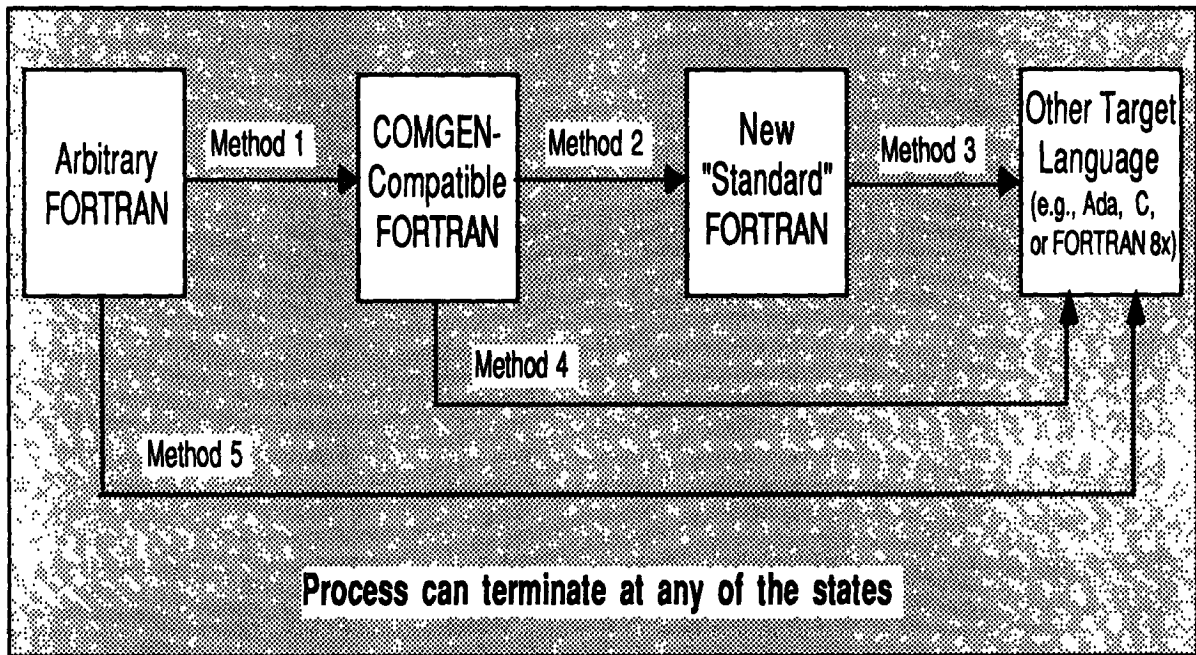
Arbitrary FORTRAN

Method 1

COMGEN-Compatible FORTRAN

Method 2

New "Standard" FORTRAN

Method 3

Other Target Language (e.g., Ada, C, or FORTRAN 8x)

Method 4

Method 5

Process can terminate at any of the states